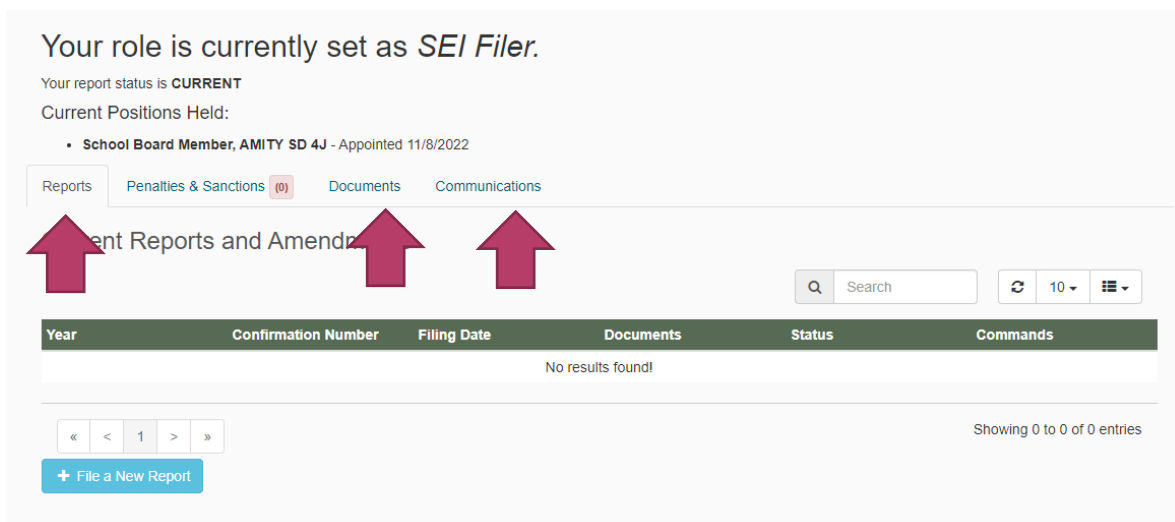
Your role is currently set as *SEI Filer.*

Your report status is **CURRENT**

Current Positions Held:

• **School Board Member, AMITY SD 4J** - Appointed 11/8/2022

Reports | Penalties & Sanctions (0) | Documents | Communications

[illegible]ent Reports and Amendm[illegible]

Search | 10

| Year | Confirmation Number | Filing Date | Documents | Status | Commands |
|---|---|---|---|---|---|
| No results found! | | | | | |

« < 1 > »

Showing 0 to 0 of 0 entries

+ File a New Report